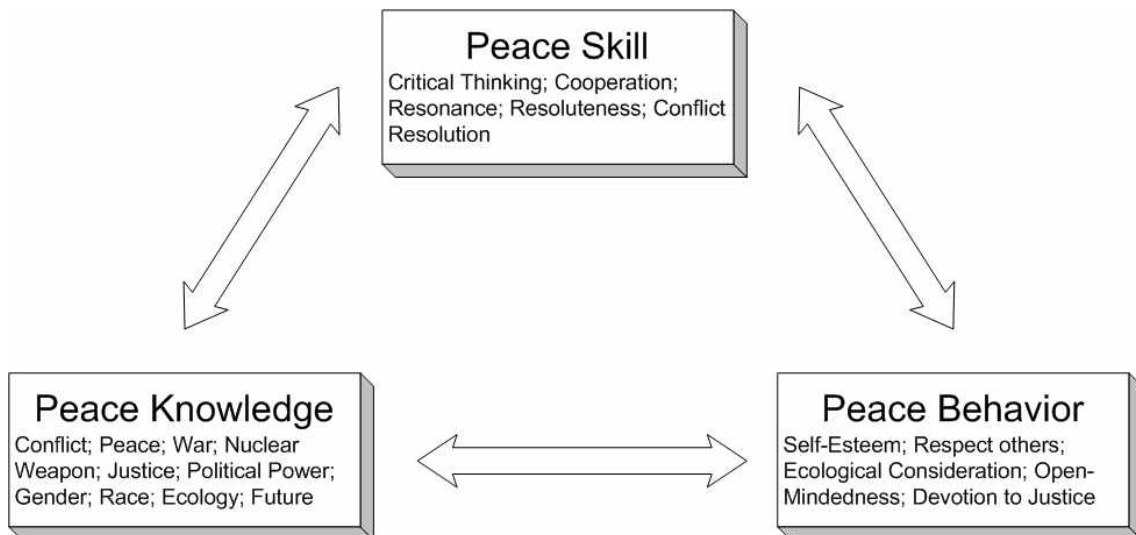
Peace Skill
Critical Thinking; Cooperation; Resonance; Resoluteness; Conflict Resolution

Peace Knowledge
Conflict; Peace; War; Nuclear Weapon; Justice; Political Power; Gender; Race; Ecology; Future

Peace Behavior
Self-Esteem; Respect others; Ecological Consideration; Open-Mindedness; Devotion to Justice